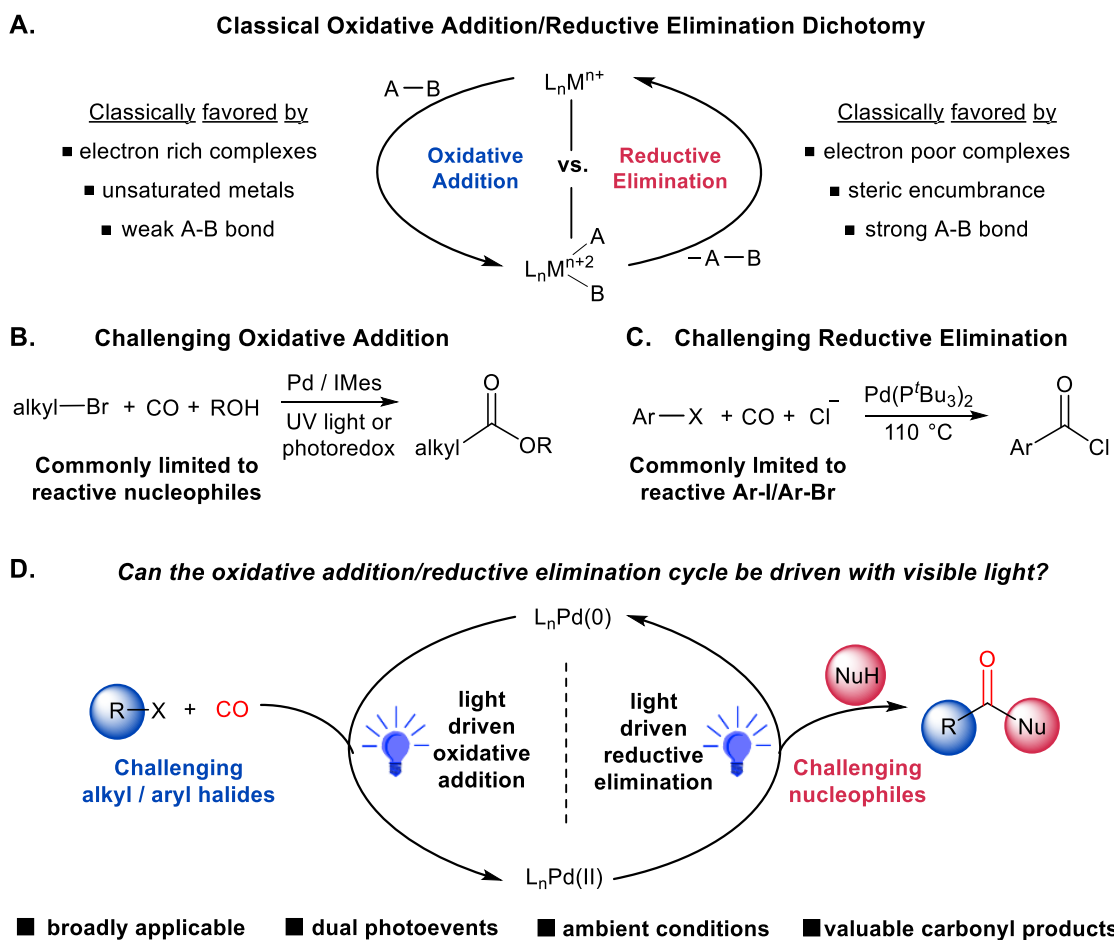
A. Classical Oxidative Addition/Reductive Elimination Dichotomy

Classically favored by
■ electron rich complexes
■ unsaturated metals
■ weak A-B bond

A — B

$L_nM^{n+}$

Oxidative Addition

vs.

Reductive Elimination

$L_nM^{n+2}$ A B

— A — B

Classically favored by
■ electron poor complexes
■ steric encumbrance
■ strong A-B bond

B. Challenging Oxidative Addition

alkyl—Br + CO + ROH

Pd / IMes

UV light or photoredox

alkyl O OR

Commonly limited to reactive nucleophiles

C. Challenging Reductive Elimination

Ar — X + CO + $Cl^-$

$Pd(P^tBu_3)_2$

110 °C

Ar O Cl

Commonly lmited to reactive Ar-I/Ar-Br

D. Can the oxidative addition/reductive elimination cycle be driven with visible light?

$L_nPd(0)$

R X + CO

Challenging alkyl / aryl halides

light driven oxidative addition

light driven reductive elimination

NuH

O R Nu

Challenging nucleophiles

$L_nPd(II)$

■ broadly applicable ■ dual photoevents ■ ambient conditions ■ valuable carbonyl products